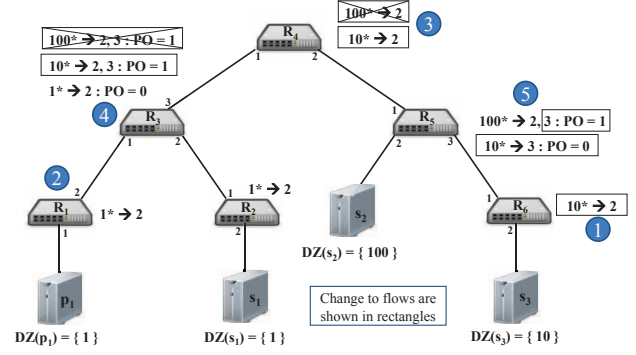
100* → 2, 3 : PO = 1

10* → 2, 3 : PO = 1

1* → 2 : PO = 0

4

3

R$_3$

1 2

2

2

R$_1$

1

1* → 2

1

p$_1$

DZ(p$_1$) = { 1 }

100* → 2

10* → 2

3

R$_4$

1 2

1

R$_2$

2

1* → 2

s$_1$

DZ(s$_1$) = { 1 }

5

100* → 2, 3 : PO = 1

10* → 3 : PO = 0

1

R$_5$

2 3

s$_2$

DZ(s$_2$) = { 100 }

1

R$_6$

2

10* → 2

1

s$_3$

DZ(s$_3$) = { 10 }

Change to flows are shown in rectangles